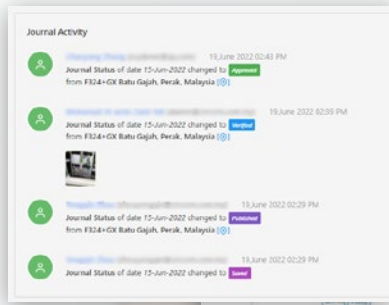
Journal Activity

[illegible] 19 June 2022 02:43 PM
Journal Status of date 15-Jun-2022 changed to Approved
from F324+GX Batu Gajah, Perak, Malaysia

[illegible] 19 June 2022 02:39 PM
Journal Status of date 15-Jun-2022 changed to Verified
from F324+GX Batu Gajah, Perak, Malaysia

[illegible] 19 June 2022 02:29 PM
Journal Status of date 15-Jun-2022 changed to Published
from F324+GX Batu Gajah, Perak, Malaysia

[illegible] 19 June 2022 02:29 PM
Journal Status of date 15-Jun-2022 changed to Saved